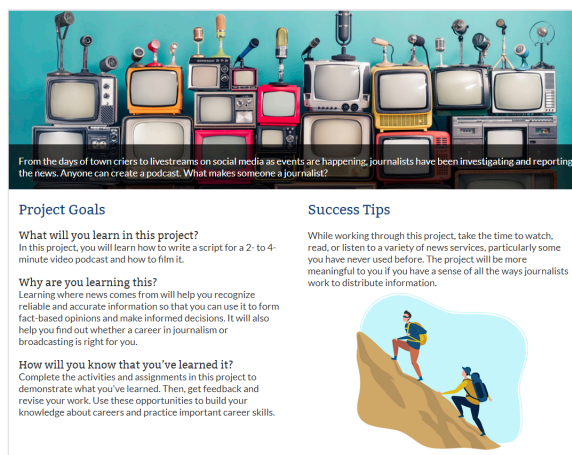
From the days of town criers to livestreams on social media as events are happening, journalists have been investigating and reporting the news. Anyone can create a podcast. What makes someone a journalist?

Project Goals

What will you learn in this project?
In this project, you will learn how to write a script for a 2- to 4-minute video podcast and how to film it.

Why are you learning this?
Learning where news comes from will help you recognize reliable and accurate information so that you can use it to form fact-based opinions and make informed decisions. It will also help you find out whether a career in journalism or broadcasting is right for you.

How will you know that you've learned it?
Complete the activities and assignments in this project to demonstrate what you've learned. Then, get feedback and revise your work. Use these opportunities to build your knowledge about careers and practice important career skills.

Success Tips

While working through this project, take the time to watch, read, or listen to a variety of news services, particularly some you have never used before. The project will be more meaningful to you if you have a sense of all the ways journalists work to distribute information.